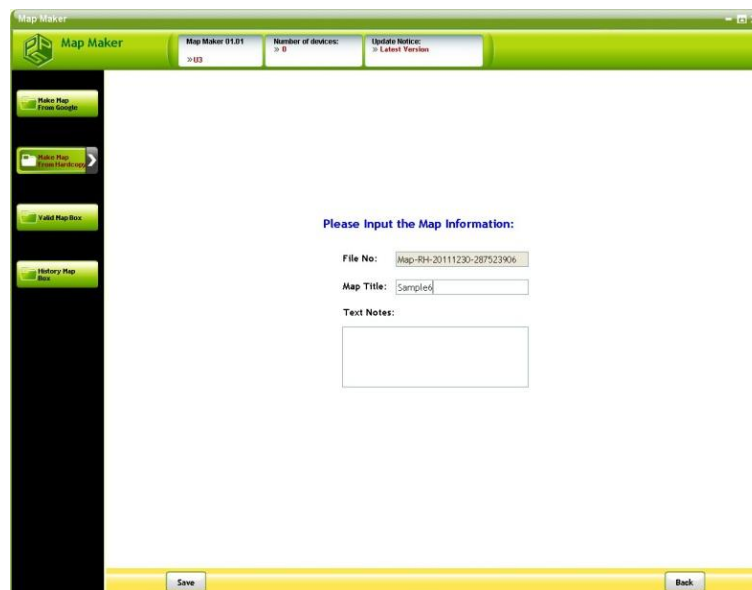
Map Maker

Map Maker

Map Maker 01.01
» U3

Number of devices:
» 0

Update Notice:
» Latest Version

Make Map From Google

Make Map From Hardcopy

Valid Map Box

History Map Box

Please Input the Map Information:

File No: Map-RH-20111230-287523906

Map Title: Sample6

Text Notes:

Save

Back